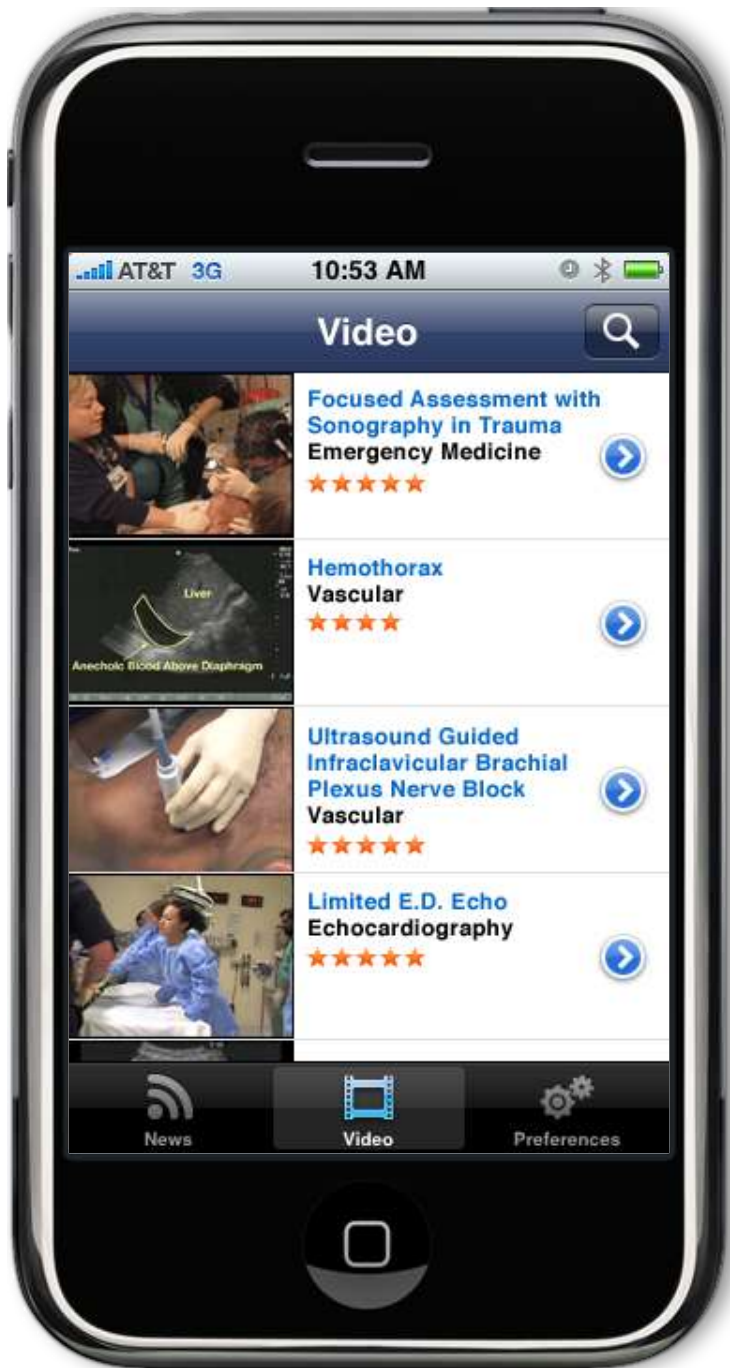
AT&T 3G 10:53 AM

Video

Focused Assessment with Sonography in Trauma
Emergency Medicine
★★★★★

Liver
Anechoic Blood Above Diaphragm

Hemothorax
Vascular
★★★★

Ultrasound Guided Infraclavicular Brachial Plexus Nerve Block
Vascular
★★★★★

Limited E.D. Echo
Echocardiography
★★★★★

News
Video
Preferences